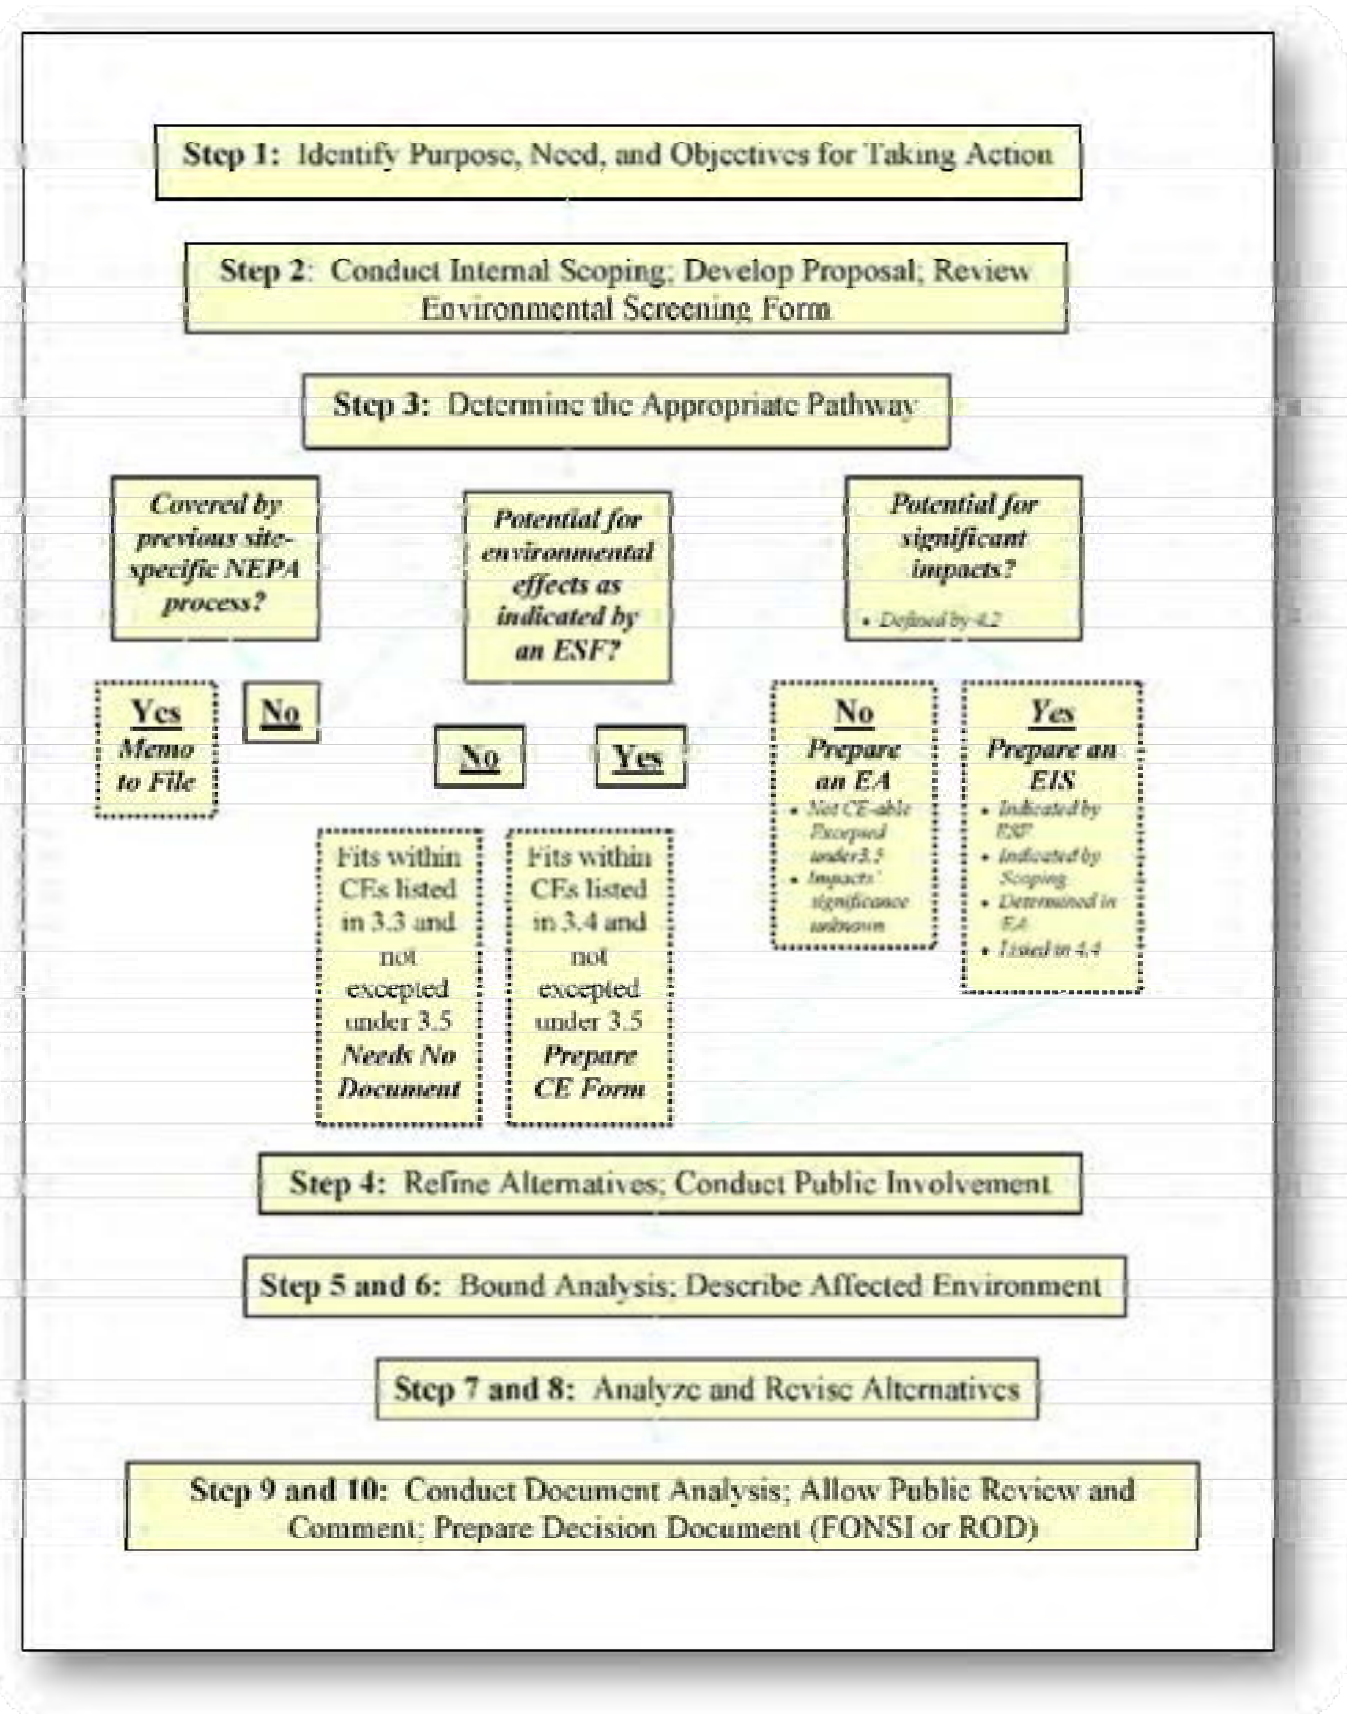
**Step 1:** Identify Purpose, Need, and Objectives for Taking Action

**Step 2**: Conduct Internal Scoping; Develop Proposal; Review Environmental Screening Form

**Step 3:** Determine the Appropriate Pathway

*Covered by previous site-specific NEPA process?*

*Potential for environmental effects as indicated by an ESF?*

*Potential for significant impacts?*

• Defined by 4.2

**Yes**
*Memo to File*

**No**

**No**

**Yes**

**No**
*Prepare an EA*
• Not CE-able Excepted under3.5
• Impacts' significance unknown

**Yes**
*Prepare an EIS*
• Indicated by ESF
• Indicated by Scoping
• Determined in EA
• Listed in 4.4

Fits within CEs listed in 3.3 and not excepted under 3.5 *Needs No Document*

Fits within CEs listed in 3.4 and not excepted under 3.5 *Prepare CE Form*

**Step 4:** Refine Alternatives; Conduct Public Involvement

**Step 5 and 6:** Bound Analysis; Describe Affected Environment

**Step 7 and 8:** Analyze and Revise Alternatives

**Step 9 and 10:** Conduct Document Analysis; Allow Public Review and Comment; Prepare Decision Document (FONSI or ROD)